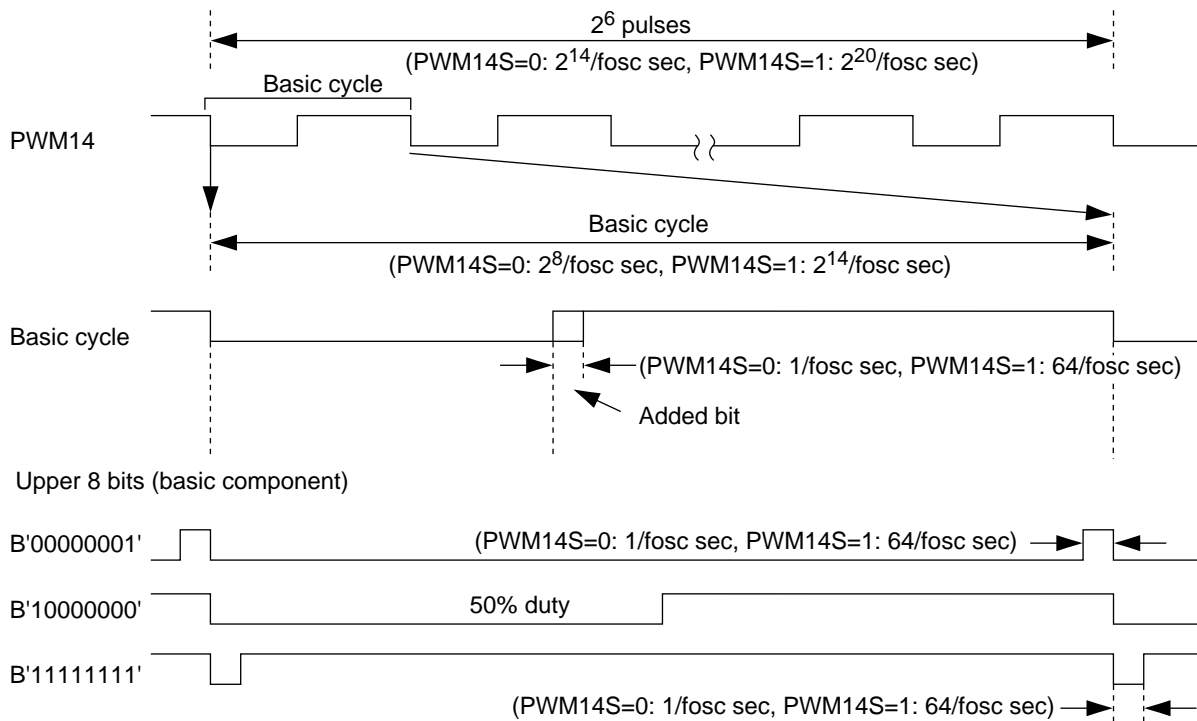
$2^6$ pulses
(PWM14S=0: $2^{14}$/fosc sec, PWM14S=1: $2^{20}$/fosc sec)

Basic cycle

PWM14

Basic cycle
(PWM14S=0: $2^8$/fosc sec, PWM14S=1: $2^{14}$/fosc sec)

Basic cycle

(PWM14S=0: 1/fosc sec, PWM14S=1: 64/fosc sec)

Added bit

Upper 8 bits (basic component)

B'00000001'

(PWM14S=0: 1/fosc sec, PWM14S=1: 64/fosc sec)

B'10000000'

50% duty

B'11111111'

(PWM14S=0: 1/fosc sec, PWM14S=1: 64/fosc sec)